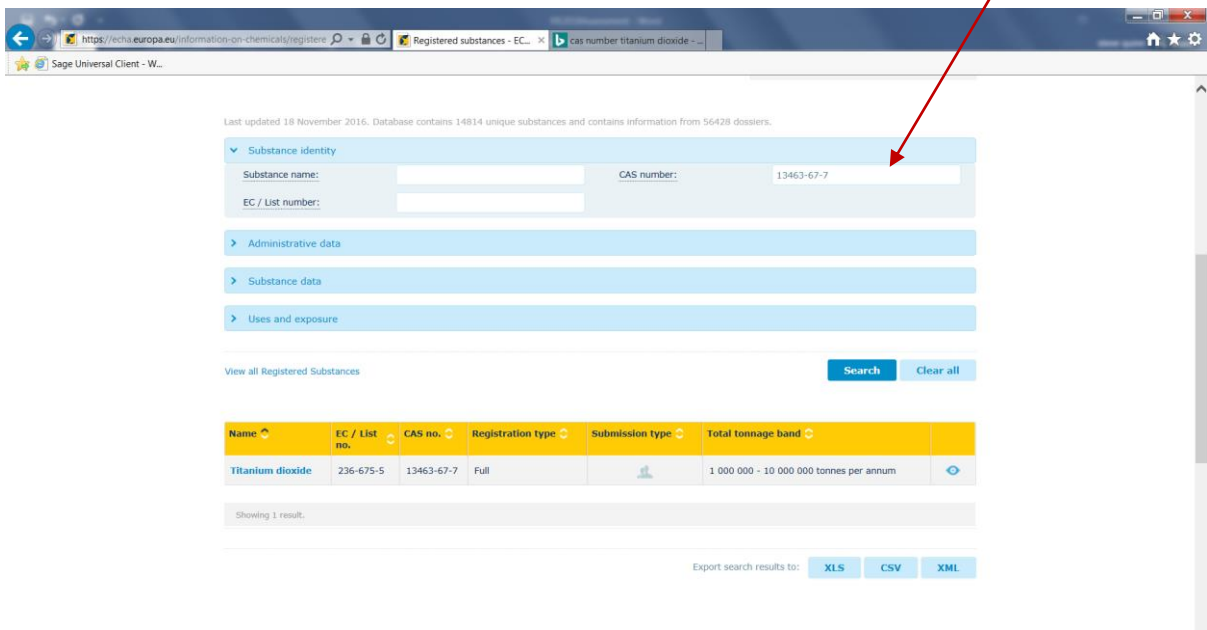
https://echa.europa.eu/information-on-chemicals/registere
Registered substances - EC...
cas number titanium dioxide - ...
Sage Universal Client - W...

Last updated 18 November 2016. Database contains 14814 unique substances and contains information from 56428 dossiers.

Substance identity
Substance name:
CAS number: 13463-67-7
EC / List number:

Administrative data

Substance data

Uses and exposure

View all Registered Substances

Search
Clear all

| Name | EC / List no. | CAS no. | Registration type | Submission type | Total tonnage band | |
|---|---|---|---|---|---|---|
| Titanium dioxide | 236-675-5 | 13463-67-7 | Full | | 1 000 000 - 10 000 000 tonnes per annum | |

Showing 1 result.

Export search results to: XLS CSV XML